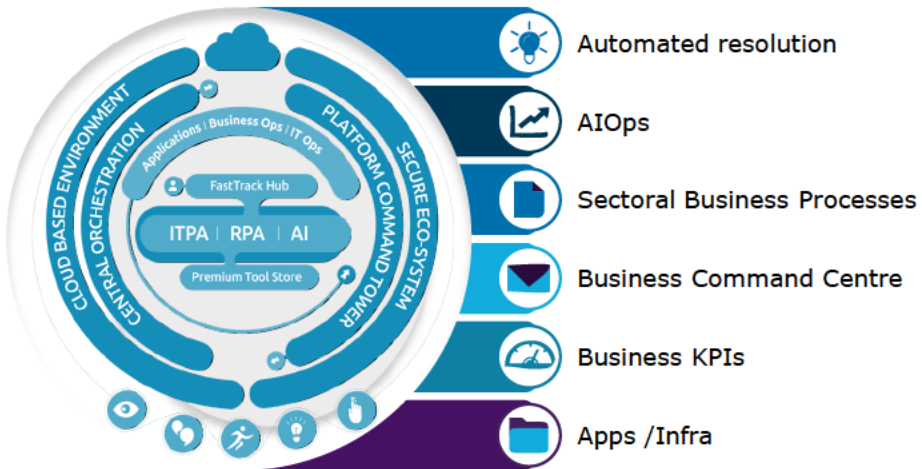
CLOUD BASED ENVIRONMENT

CENTRAL ORCHESTRATION

PLATFORM COMMAND TOWER

SECURE ECO-SYSTEM

Applications | Business Ops | IT Ops

FastTrack Hub

ITPA | RPA | AI

Premium Tool Store

Automated resolution

AIOps

Sectoral Business Processes

Business Command Centre

Business KPIs

Apps /Infra